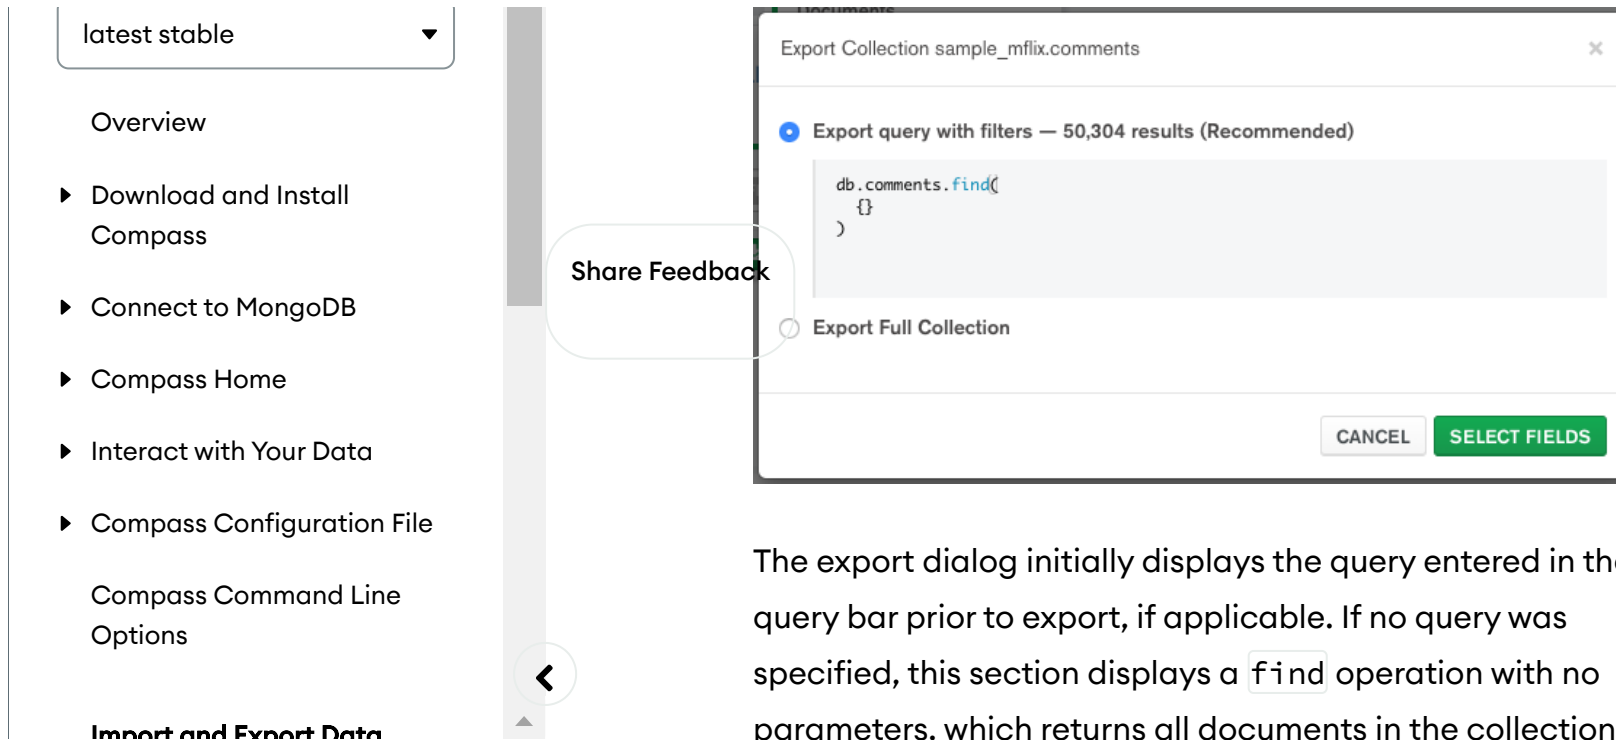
latest stable

Overview

Download and Install Compass

Connect to MongoDB

Compass Home

Interact with Your Data

Compass Configuration File

Compass Command Line Options

Import and Export Data

Share Feedback

Export Collection sample_mflix.comments

×

Export query with filters — 50,304 results (Recommended)

db.comments.find(
{}
)

Export Full Collection

CANCEL

SELECT FIELDS

The export dialog initially displays the query entered in th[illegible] query bar prior to export, if applicable. If no query was specified, this section displays a find operation with no parameters, which returns all documents in the collection